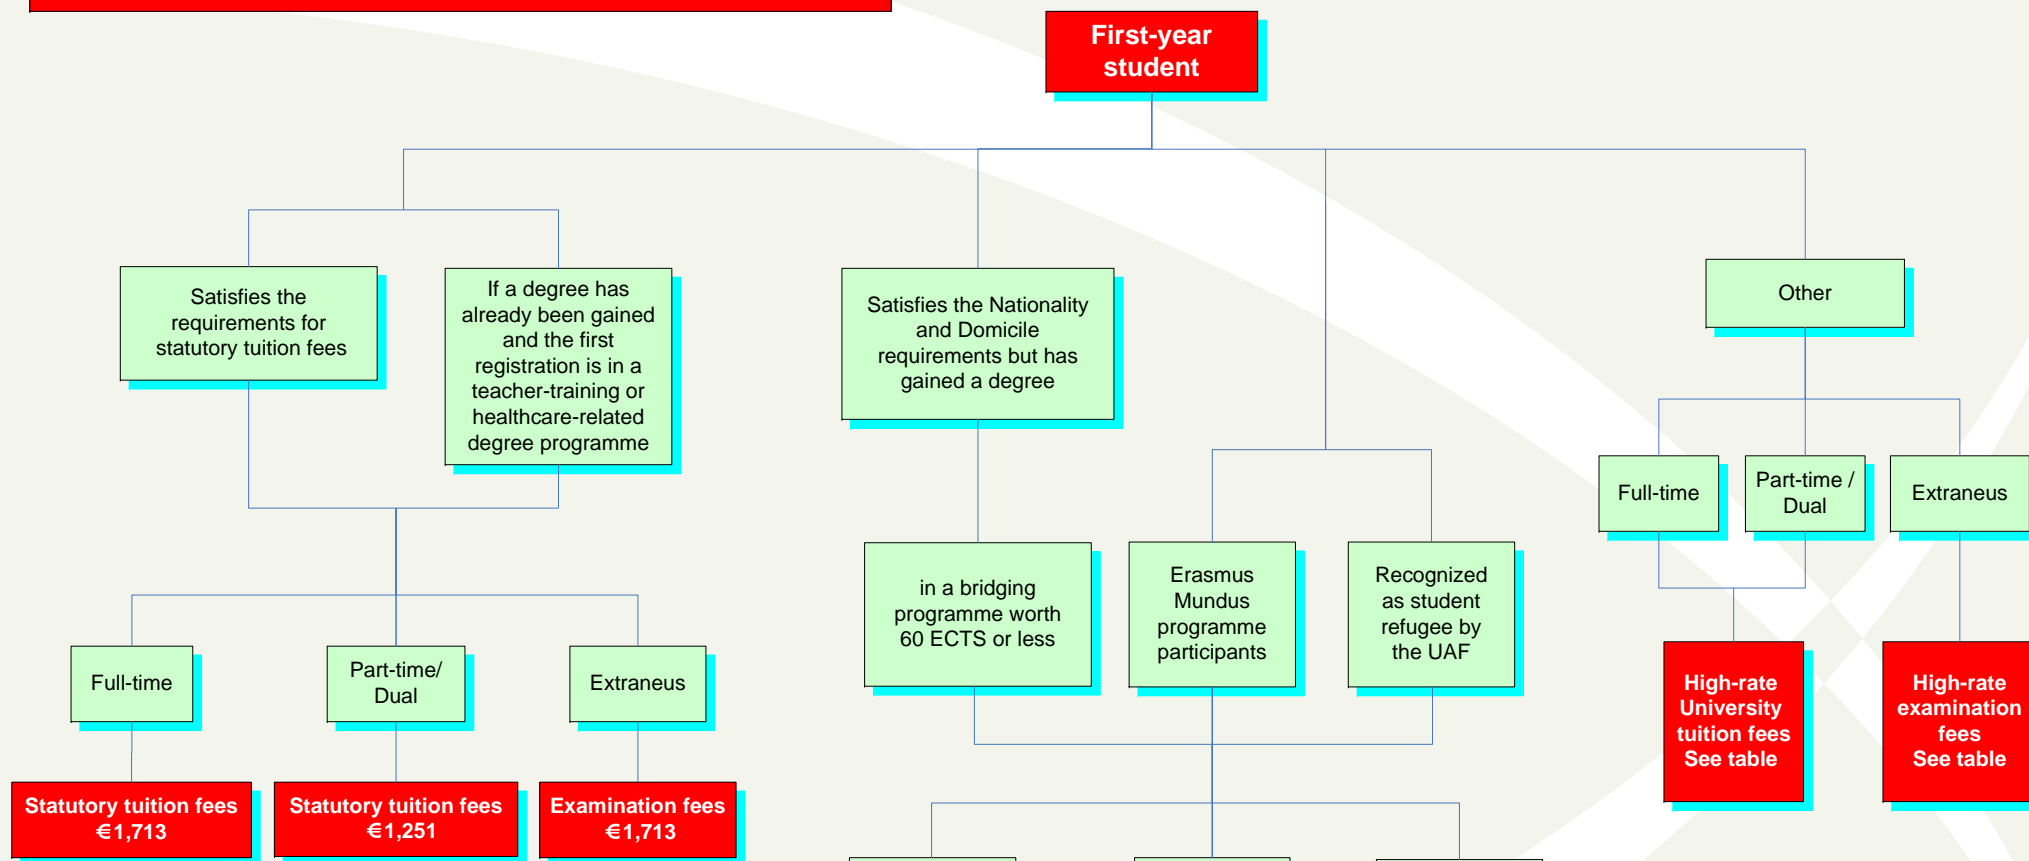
First-year student

Satisfies the requirements for statutory tuition fees

If a degree has already been gained and the first registration is in a teacher-training or healthcare-related degree programme

Satisfies the Nationality and Domicile requirements but has gained a degree

Other

Full-time

Part-time/ Dual

Extraneus

in a bridging programme worth 60 ECTS or less

Erasmus Mundus programme participants

Recognized as student refugee by the UAF

Full-time

Part-time / Dual

Extraneus

Statutory tuition fees €1,713

Statutory tuition fees €1,251

Examination fees €1,713

High-rate University tuition fees See table

High-rate examination fees See table